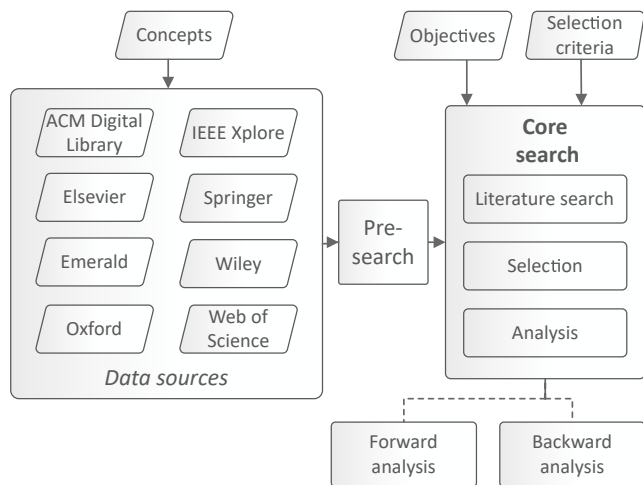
Concepts

ACM Digital Library

IEEE Xplore

Elsevier

Springer

Emerald

Wiley

Oxford

Web of Science

*Data sources*

Pre-search

Objectives

Selection criteria

**Core search**

Literature search

Selection

Analysis

Forward analysis

Backward analysis